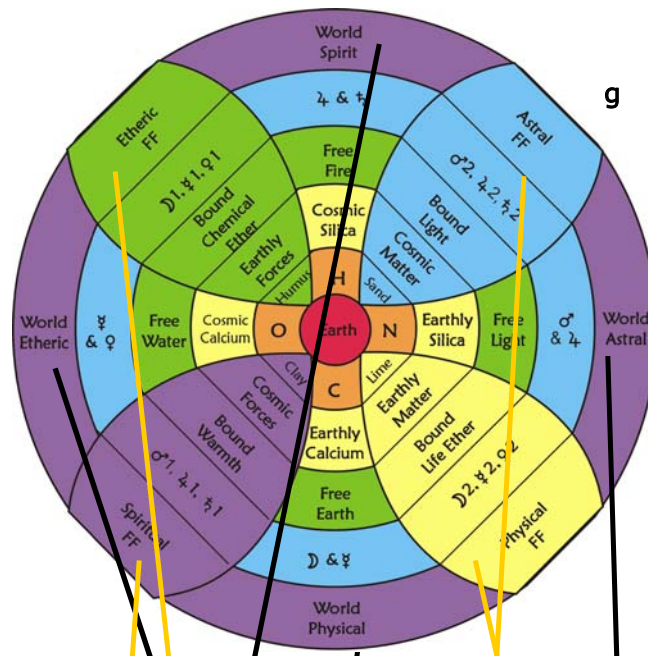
World Spirit

g

♃ & ♄

Etheric FF

☽1, ☿1, ♀1

Bound Chemical Ether

Earthly Forces

Humus

Free Fire

Cosmic Silica

Astral FF

♂2, ♃2, ♄2

Bound Light

Cosmic Matter

Sand

World Etheric

☿ & ♀

Free Water

Cosmic Calcium

H

O

Earth

N

C

Earthly Silica

Free Light

♂ & ♃

World Astral

Clay

Cosmic Forces

Bound Warmth

♂1, ♃1, ♄1

Spiritual FF

Lime

Earthly Matter

Bound Life Ether

☽2, ☿2, ♀2

Physical FF

Earthly Calcium

Free Earth

☽ & ☿

World Physical